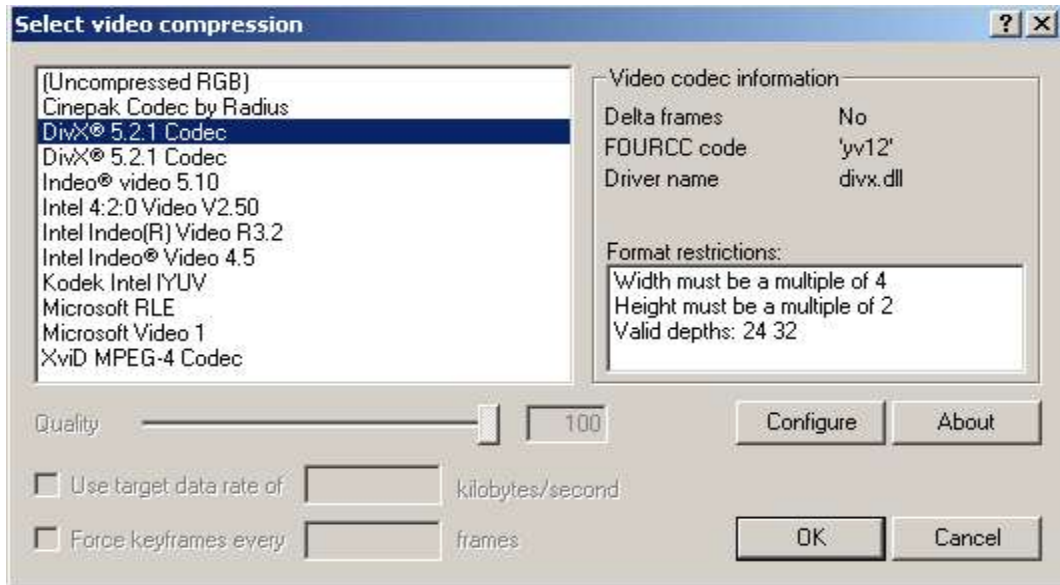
Select video compression

?
X

(Uncompressed RGB)
Cinepak Codec by Radius
DivX® 5.2.1 Codec
DivX® 5.2.1 Codec
Indeo® video 5.10
Intel 4:2:0 Video V2.50
Intel Indeo(R) Video R3.2
Intel Indeo® Video 4.5
Kodek Intel IYUV
Microsoft RLE
Microsoft Video 1
XviD MPEG-4 Codec

Video codec information

| | |
|---|---|
| Delta frames | No |
| FOURCC code | 'yv12' |
| Driver name | divx.dll |

Format restrictions:
Width must be a multiple of 4
Height must be a multiple of 2
Valid depths: 24 32

Quality
100
Configure
About

Use target data rate of
kilobytes/second

Force keyframes every
frames
OK
Cancel